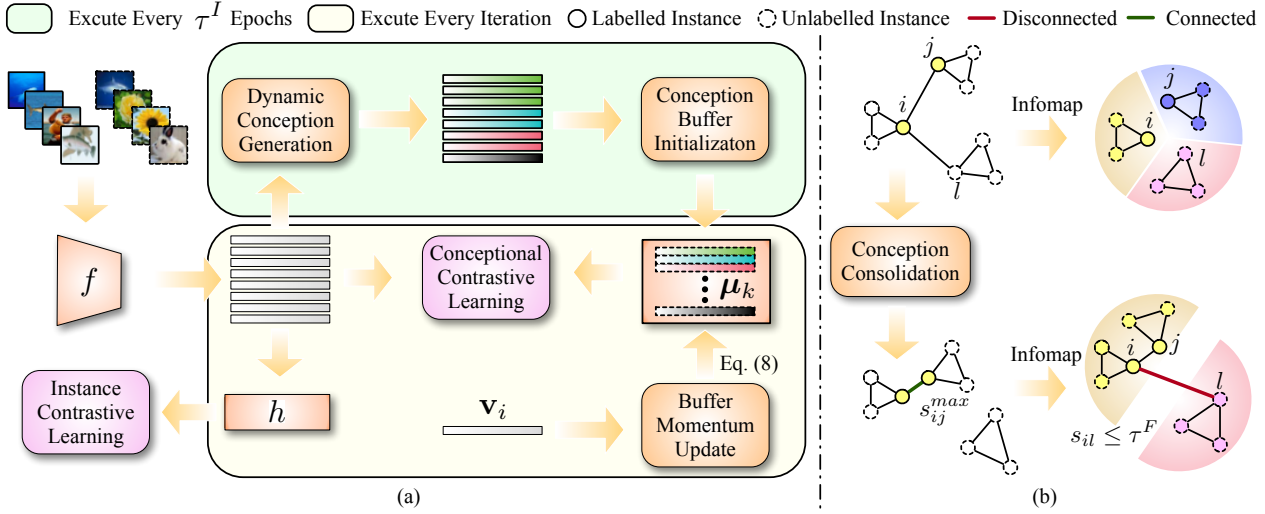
Excute Every $\tau^I$ Epochs Excute Every Iteration Labelled Instance Unlabelled Instance Disconnected Connected

Dynamic Conception Generation

Conception Buffer Initializaton

$f$

Conceptional Contrastive Learning

$\boldsymbol{\mu}_k$

Eq. (8)

Instance Contrastive Learning

$h$

$\mathbf{v}_i$

Buffer Momentum Update

(a)

$j$

$i$

$l$

Infomap

$j$

$i$

$l$

Conception Consolidation

$s_{ij}^{max}$

Infomap

$i$

$j$

$l$

$s_{il} \leq \tau^F$

(b)